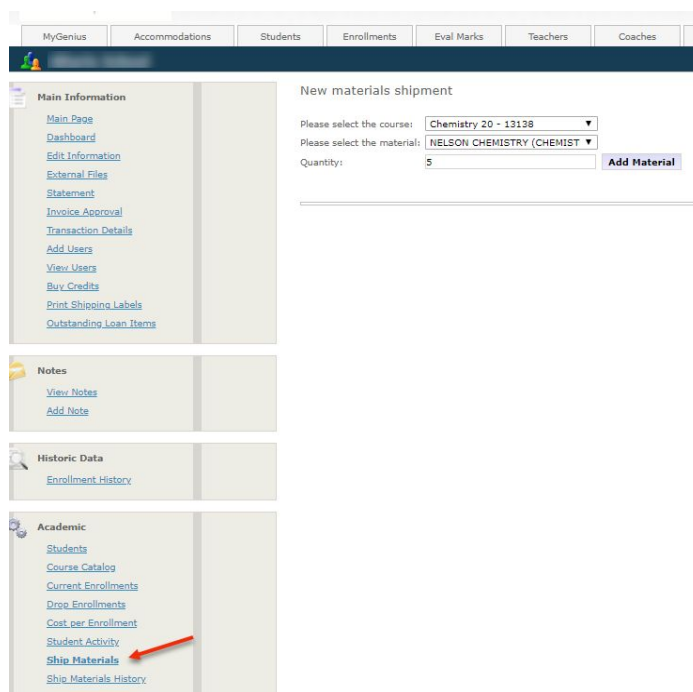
MyGenius | Accommodations | Students | Enrollments | Eval Marks | Teachers | Coaches

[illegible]

Main Information
Main Page
Dashboard
Edit Information
External Files
Statement
Invoice Approval
Transaction Details
Add Users
View Users
Buy Credits
Print Shipping Labels
Outstanding Loan Items

Notes
View Notes
Add Note

Historic Data
Enrollment History

Academic
Students
Course Catalog
Current Enrollments
Drop Enrollments
Cost per Enrollment
Student Activity
Ship Materials
Ship Materials History

New materials shipment

Please select the course: Chemistry 20 - 13138
Please select the material: NELSON CHEMISTRY (CHEMIST
Quantity: 5
Add Material